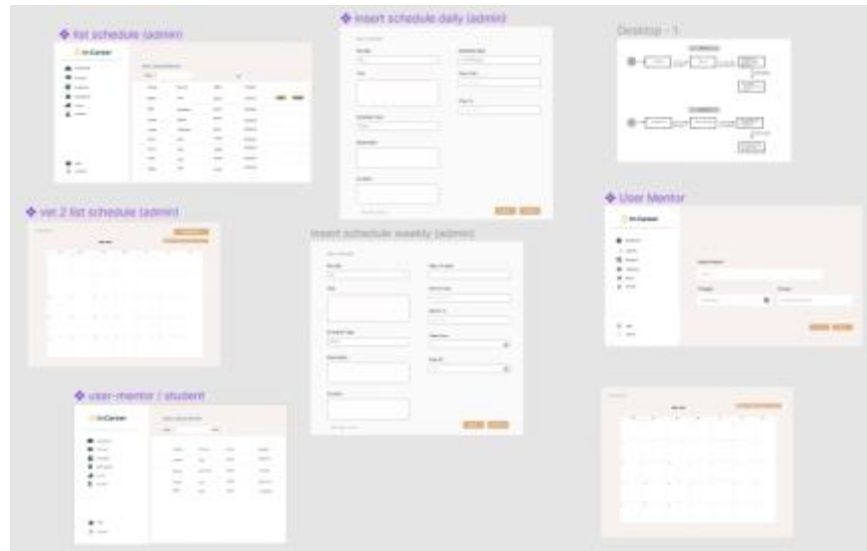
❖ list schedule (admin)

❖ insert schedule daily (admin)

Desktop - 1

❖ ver.2 list schedule (admin)

Insert schedule weekly (admin)

❖ User Mentor

❖ user-mentor / student

ImCareer

ImCareer

ImCareer